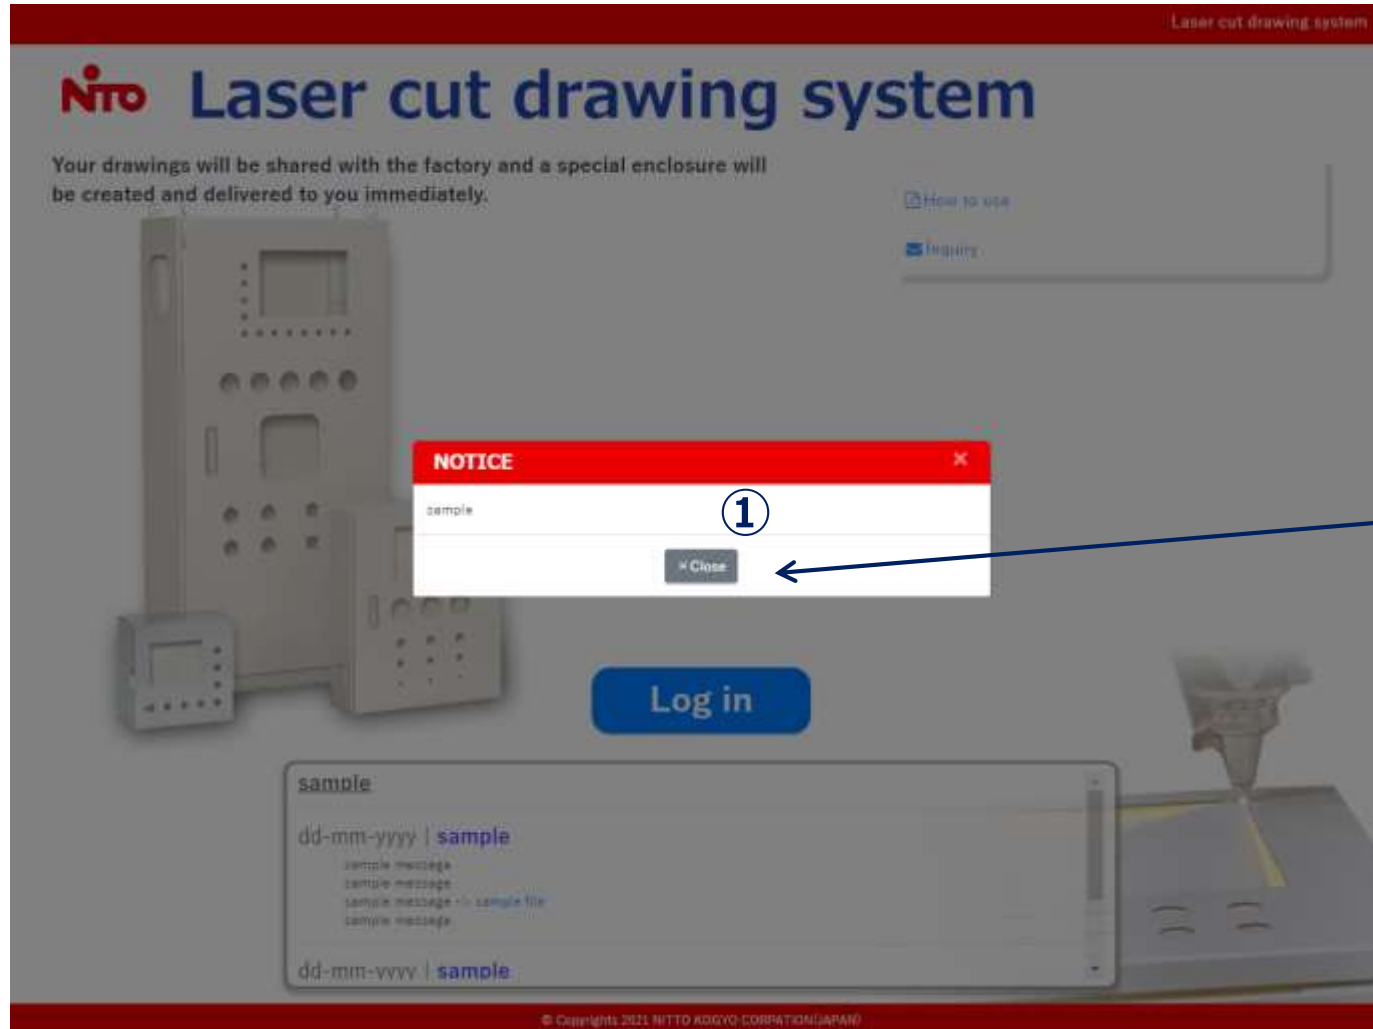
Laser cut drawing system

NITO Laser cut drawing system

Your drawings will be shared with the factory and a special enclosure will be created and delivered to you immediately.

How to use

Inquiry

NOTICE ×

sample

①

× Close

Log in

sample

dd-mm-yyyy | sample
sample message
sample message
sample message -> sample file
sample message

dd-mm-yyyy | sample

© Copyrights 2021 NITTO KOGYO CORPATION(JAPAN)